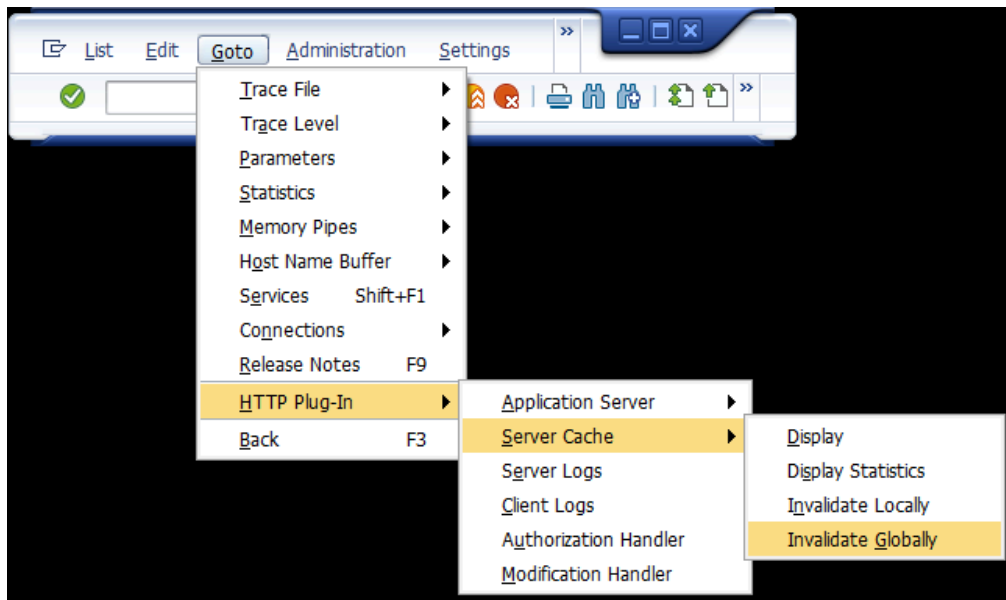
List Edit Goto Administration Settings

Trace File
Trace Level
Parameters
Statistics
Memory Pipes
Host Name Buffer
Services Shift+F1
Connections
Release Notes F9
HTTP Plug-In
Back F3

Application Server
Server Cache
Server Logs
Client Logs
Authorization Handler
Modification Handler

Display
Display Statistics
Invalidate Locally
Invalidate Globally